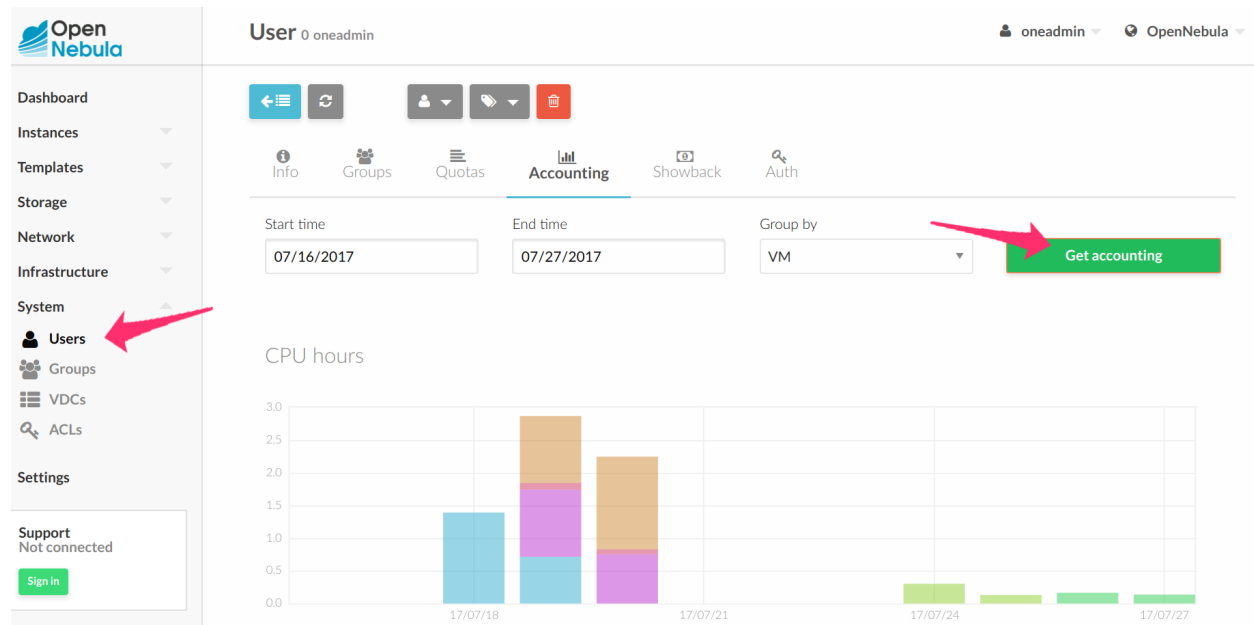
Open Nebula

Dashboard
Instances
Templates
Storage
Network
Infrastructure
System
Users
Groups
VDCs
ACLs
Settings

Support
Not connected
Sign in

User 0 oneadmin

oneadmin
OpenNebula

Info
Groups
Quotas
Accounting
Showback
Auth

Start time
07/16/2017
End time
07/27/2017
Group by
VM
Get accounting

CPU hours

3.0
2.5
2.0
1.5
1.0
0.5
0.0
17/07/18
17/07/21
17/07/24
17/07/27